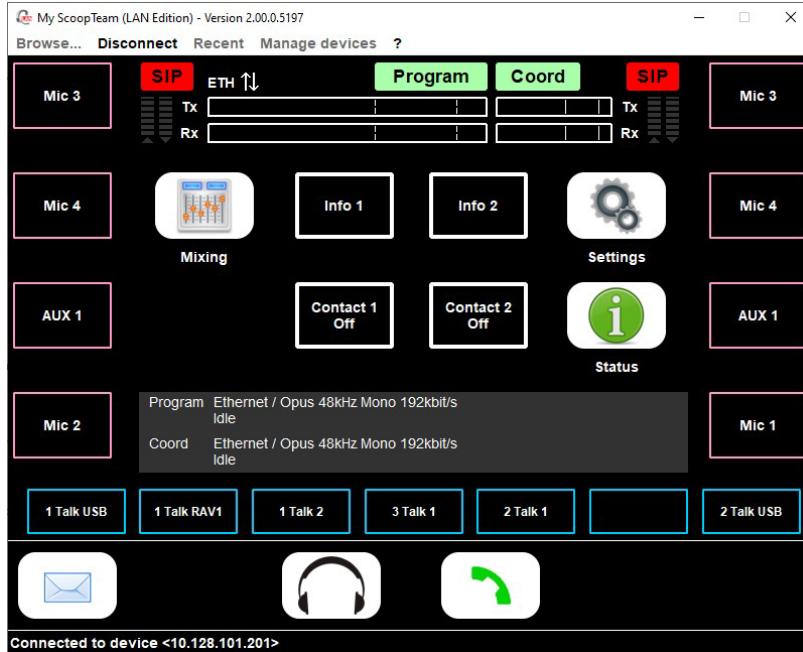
My ScoopTeam (LAN Edition) - Version 2.00.0.5197

Browse... Disconnect Recent Manage devices ?

Mic 3

SIP

ETH ⇅

Program

Coord

SIP

Mic 3

Tx

Rx

Tx

Rx

Mic 4

Mixing

Info 1

Info 2

Settings

Mic 4

AUX 1

Contact 1 Off

Contact 2 Off

Status

AUX 1

Mic 2

Program Ethernet / Opus 48kHz Mono 192kbit/s
Idle
Coord Ethernet / Opus 48kHz Mono 192kbit/s
Idle

Mic 1

1 Talk USB

1 Talk RAV1

1 Talk 2

3 Talk 1

2 Talk 1

2 Talk USB

Connected to device <10.128.101.201>